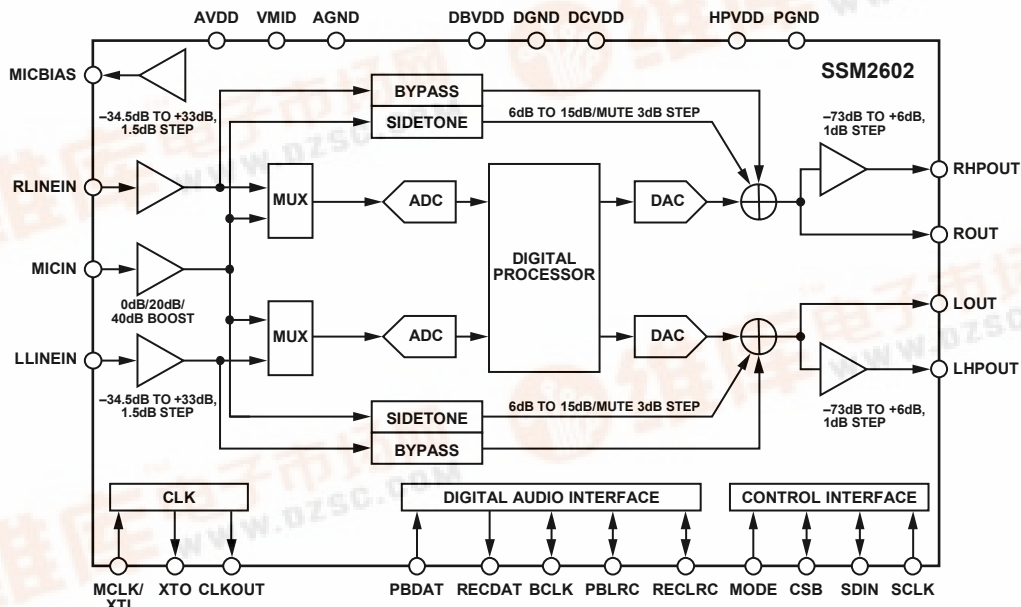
AVDD VMID AGND DBVDD DGND DCVDD HPVDD PGND

MICBIAS

SSM2602

BYPASS

SIDETONE

6dB TO 15dB/MUTE 3dB STEP

–34.5dB TO +33dB, 1.5dB STEP

–73dB TO +6dB, 1dB STEP

RLINEIN

MUX

ADC

DAC

RHPOUT

ROUT

MICIN

DIGITAL PROCESSOR

0dB/20dB/ 40dB BOOST

LOUT

MUX

ADC

DAC

LLINEIN

LHPOUT

–34.5dB TO +33dB, 1.5dB STEP

SIDETONE

6dB TO 15dB/MUTE 3dB STEP

–73dB TO +6dB, 1dB STEP

BYPASS

CLK

DIGITAL AUDIO INTERFACE

CONTROL INTERFACE

MCLK/ XTI XTO CLKOUT PBDAT RECDAT BCLK PBLRC RECLRC MODE CSB SDIN SCLK

www.dzsc.com